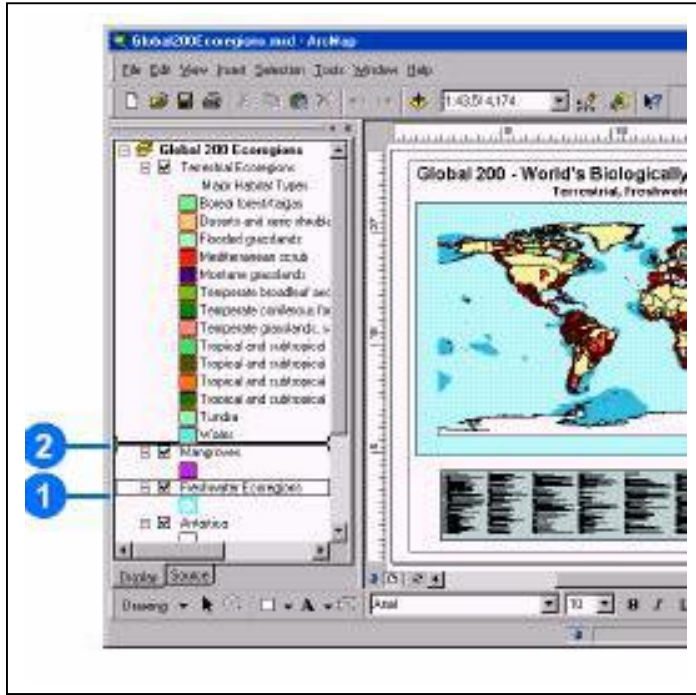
Global200Ecoregions.mxd - ArcMap

File Edit View Insert Selection Tools Window Help

1:43,514,174

Global 200 Ecoregions
Terrestrial Ecoregions
Major Habitat Types
Boreal forest/taiga
Deserts and xeric shrublands
Flooded grasslands
Mediterranean scrub
Montane grasslands
Temperate broadleaf and
Temperate coniferous fo
Temperate grasslands, s
Tropical and subtropical
Tropical and subtropical
Tropical and subtropical
Tropical and subtropical
Tundra
Water

2
Mangroves

1
Freshwater Ecoregions

Antartica

Display Source

Drawing

Arial

10

B I

Global 200 - World's Biologically
Terrestrial, Freshwate